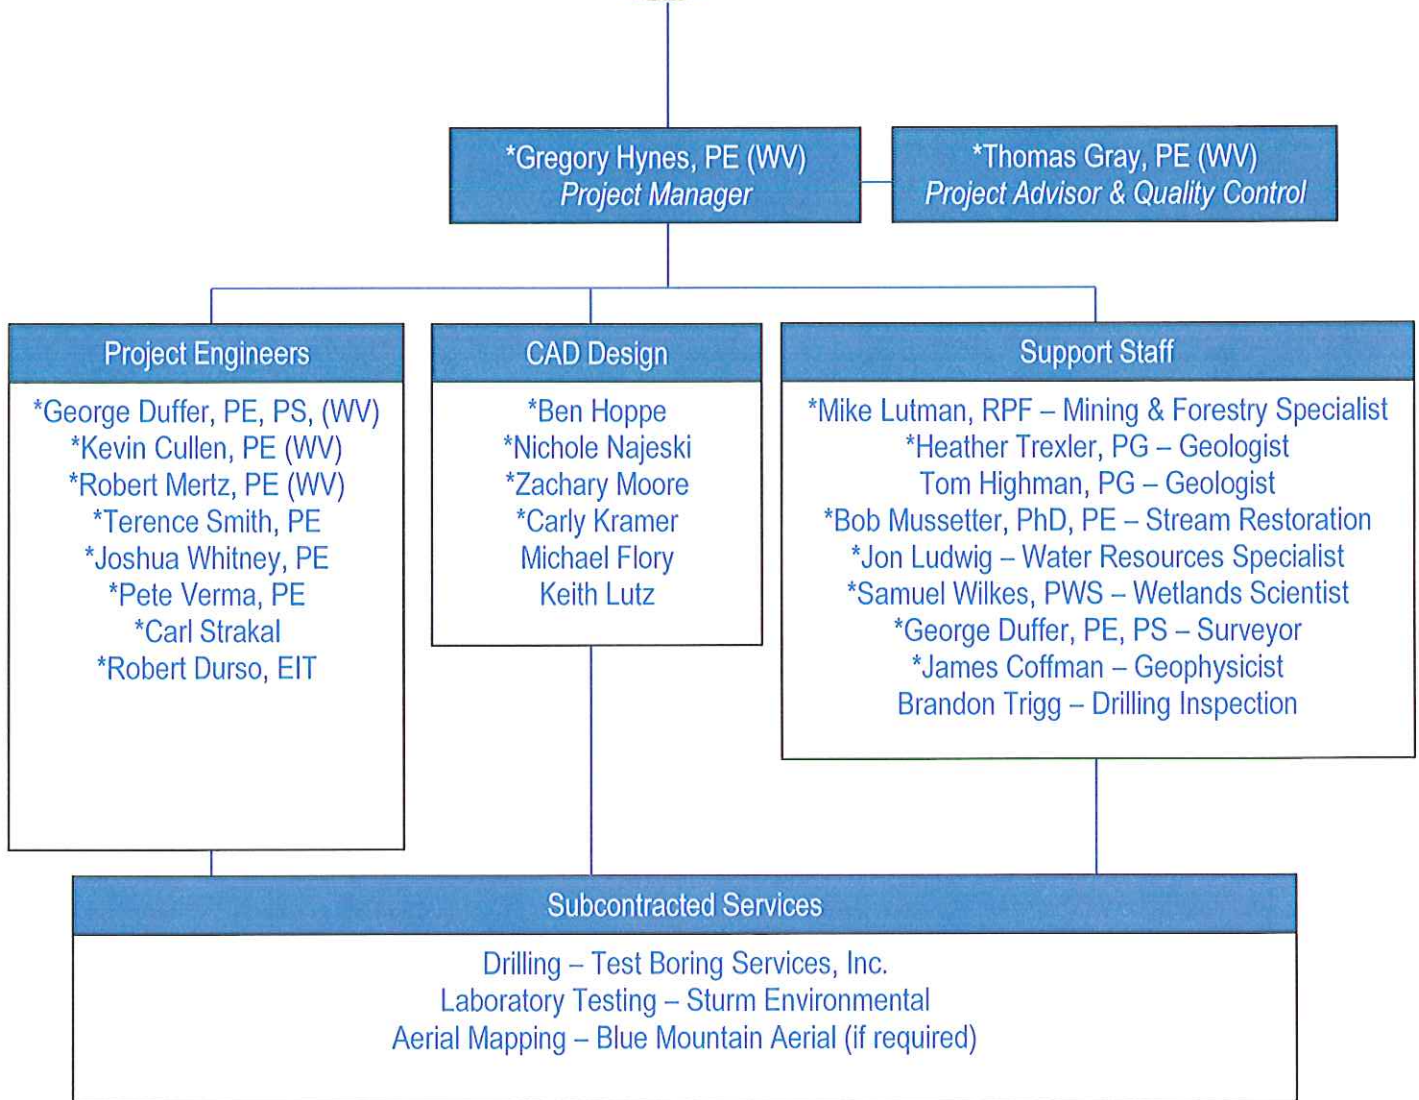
*Gregory Hynes, PE (WV)
*Project Manager*

*Thomas Gray, PE (WV)
*Project Advisor & Quality Control*

Project Engineers

*George Duffer, PE, PS, (WV)
*Kevin Cullen, PE (WV)
*Robert Mertz, PE (WV)
*Terence Smith, PE
*Joshua Whitney, PE
*Pete Verma, PE
*Carl Strakal
*Robert Durso, EIT

CAD Design

*Ben Hoppe
*Nichole Najeski
*Zachary Moore
*Carly Kramer
Michael Flory
Keith Lutz

Support Staff

*Mike Lutman, RPF – Mining & Forestry Specialist
*Heather Trexler, PG – Geologist
Tom Highman, PG – Geologist
*Bob Mussetter, PhD, PE – Stream Restoration
*Jon Ludwig – Water Resources Specialist
*Samuel Wilkes, PWS – Wetlands Scientist
*George Duffer, PE, PS – Surveyor
*James Coffman – Geophysicist
Brandon Trigg – Drilling Inspection

Subcontracted Services

Drilling – Test Boring Services, Inc.
Laboratory Testing – Sturm Environmental
Aerial Mapping – Blue Mountain Aerial (if required)